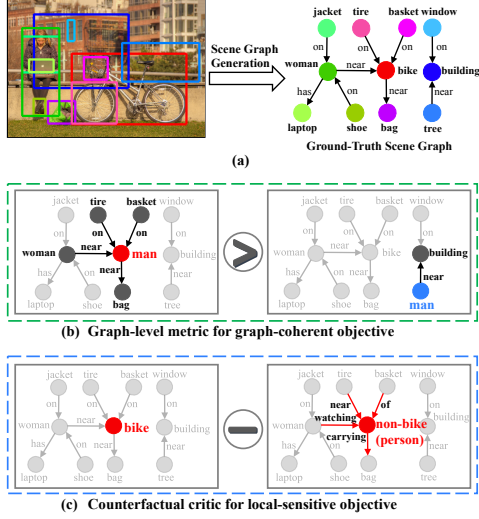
Scene Graph Generation

jacket tire basket window

on on on on

woman near bike building

has on near near

laptop shoe bag tree

Ground-Truth Scene Graph

(a)

jacket tire basket window
on on on on
woman near man building
has near near
laptop shoe bag tree

jacket tire basket window
on on on on
woman near bike building
has on near near
laptop shoe bag man

(b) Graph-level metric for graph-coherent objective

jacket tire basket window
on on on on
woman near bike building
has on near near
laptop shoe bag tree

jacket tire basket window
on near of on
woman watching non-bike building
carrying (person)
has on near
laptop shoe bag tree

(c) Counterfactual critic for local-sensitive objective